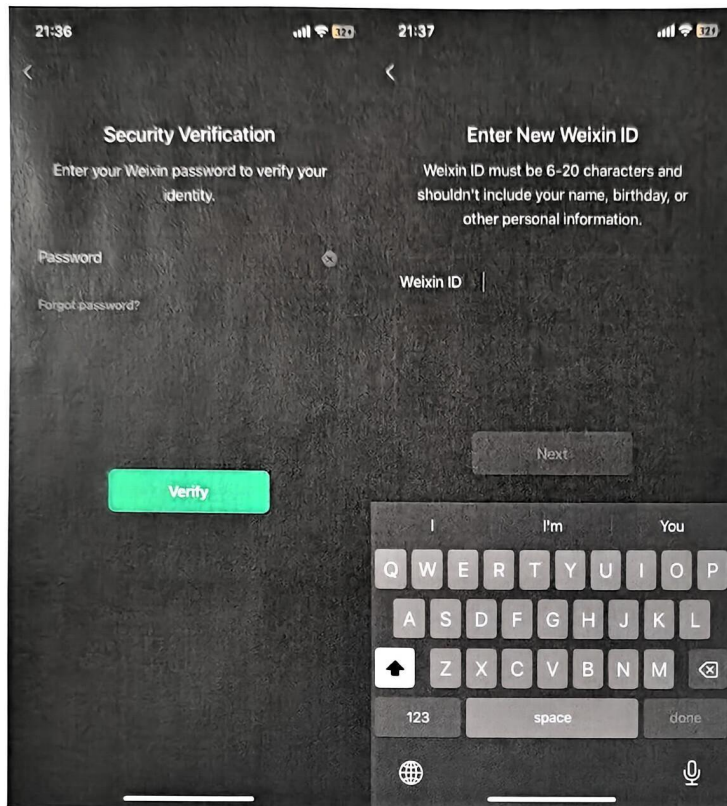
21:36

32

Security Verification

Enter your Weixin password to verify your identity.

Password

Forgot password?

Verify

21:37

32

Enter New Weixin ID

Weixin ID must be 6-20 characters and shouldn't include your name, birthday, or other personal information.

Weixin ID

Next

I I'm You

Q W E R T Y U I O P

A S D F G H J K L

Z X C V B N M

123 space done